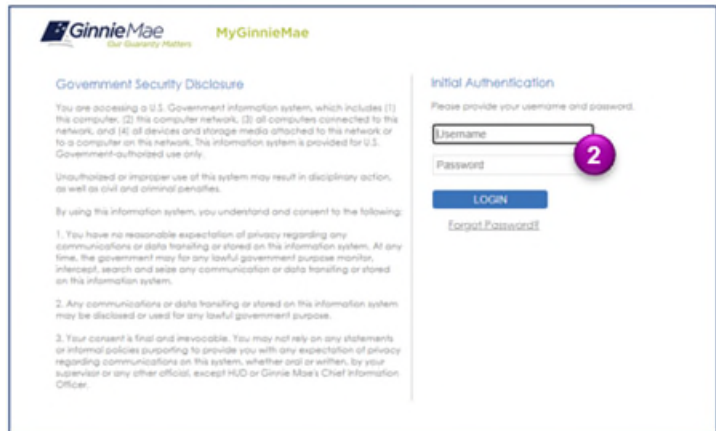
GinnieMae
Our Guaranty Matters

MyGinnieMae

Government Security Disclosure

You are accessing a U.S. Government information system, which includes (1) this computer, (2) this computer network, (3) all computers connected to this network, and (4) all devices and storage media attached to this network or to a computer on this network. This information system is provided for U.S. Government-authorized use only.

Unauthorized or improper use of this system may result in disciplinary action, as well as civil and criminal penalties.

By using this information system, you understand and consent to the following:

1. You have no reasonable expectation of privacy regarding any communications or data transiting or stored on this information system. At any time, the government may for any lawful government purpose monitor, intercept, search and seize any communication or data transiting or stored on this information system.

2. Any communications or data transiting or stored on this information system may be disclosed or used for any lawful government purpose.

3. Your consent is final and irrevocable. You may not rely on any statements or informal policies purporting to provide you with any expectation of privacy regarding communications on this system, whether oral or written, by your supervisor or any other official, except HUD or Ginnie Mae's Chief Information Officer.

Initial Authentication

Please provide your username and password.

Username

Password

2

LOGIN

Forgot Password?